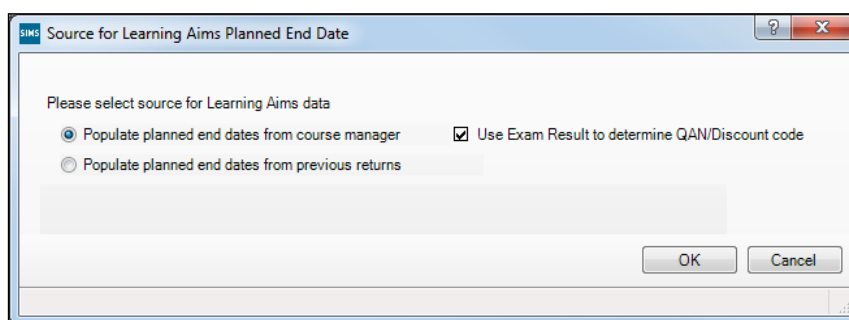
SIMS Source for Learning Aims Planned End Date

?

X

Please select source for Learning Aims data

Populate planned end dates from course manager

Use Exam Result to determine QAN/Discount code

Populate planned end dates from previous returns

OK

Cancel